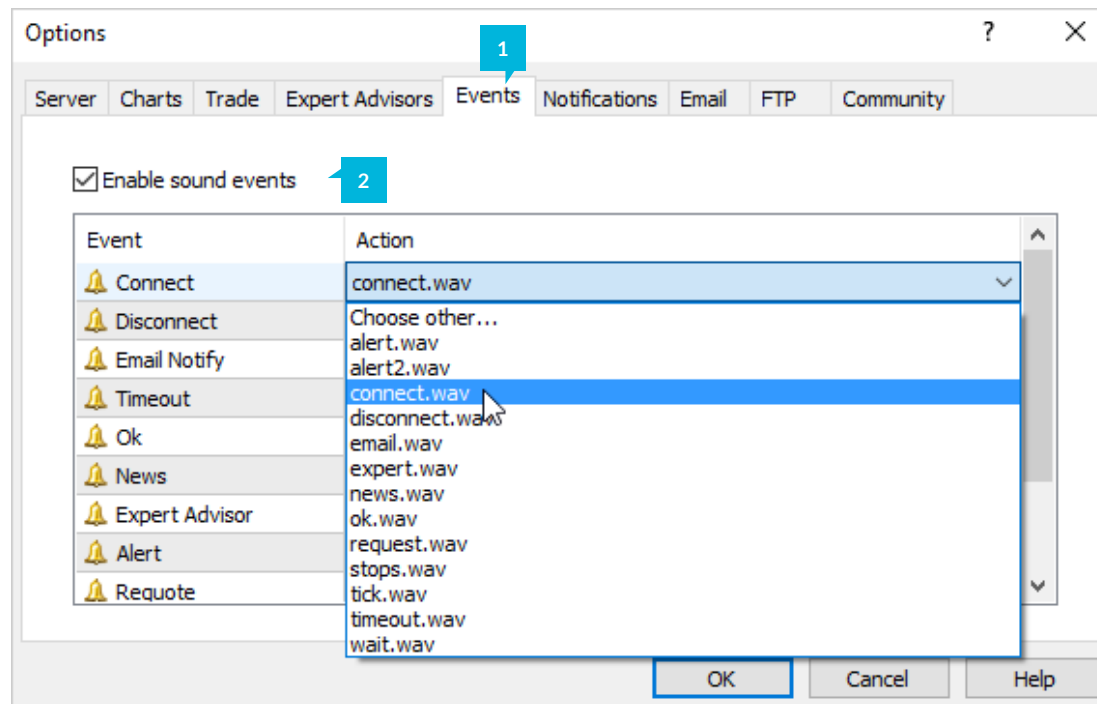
Options

? ×

1

Server | Charts | Trade | Expert Advisors | Events | Notifications | Email | FTP | Community

Enable sound events

2

| Event | Action |
|---|---|
| Connect | connect.wav |
| Disconnect | |
| Email Notify | |
| Timeout | |
| Ok | |
| News | |
| Expert Advisor | |
| Alert | |
| Requote | |

Choose other...
alert.wav
alert2.wav
connect.wav
disconnect.wav
email.wav
expert.wav
news.wav
ok.wav
request.wav
stops.wav
tick.wav
timeout.wav
wait.wav

OK Cancel Help